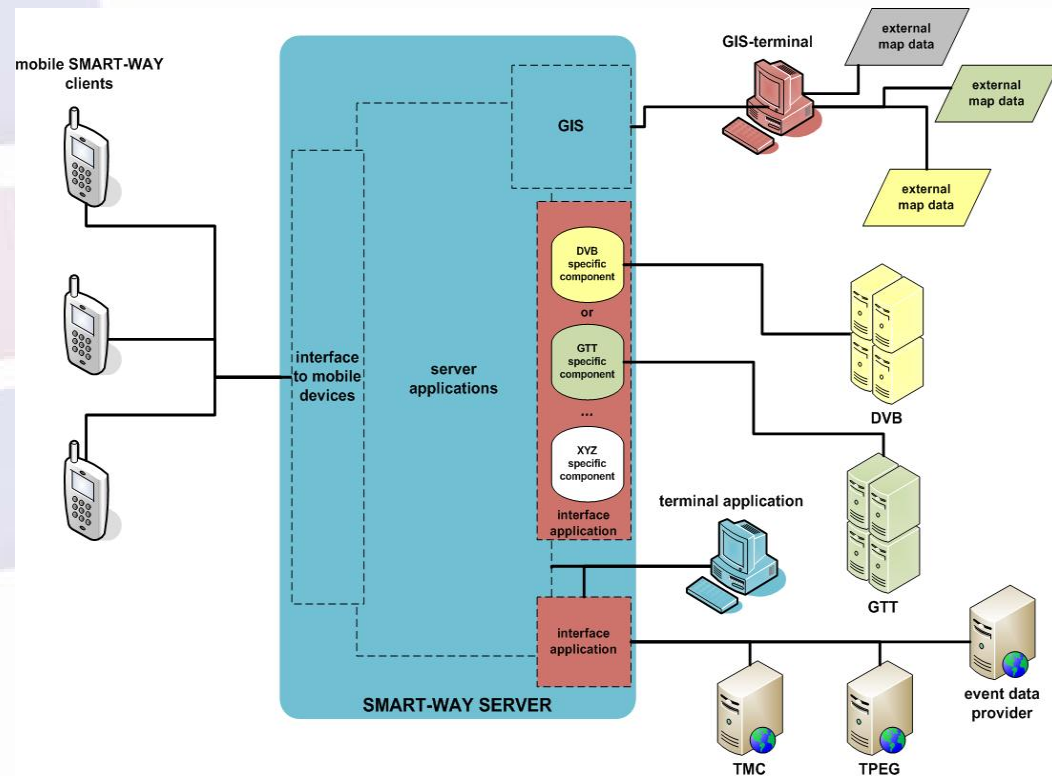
mobile SMART-WAY clients

interface to mobile devices

server applications

GIS

DVB specific component

or

GTT specific component

...

XYZ specific component

interface application

interface application

SMART-WAY SERVER

GIS-terminal

external map data

external map data

external map data

DVB

GTT

terminal application

event data provider

TMC

TPEG